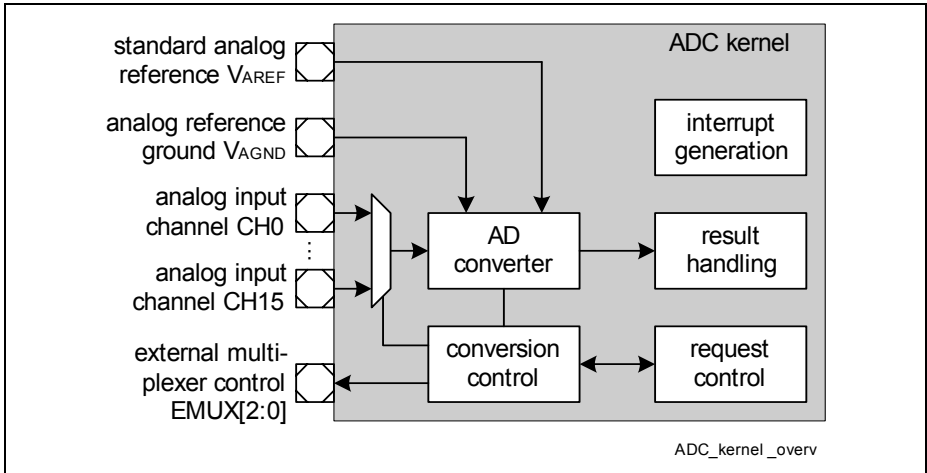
ADC kernel

standard analog reference VAREF

analog reference ground VAGND

analog input channel CH0

:

analog input channel CH15

external multiplexer control EMUX[2:0]

interrupt generation

AD converter

result handling

conversion control

request control

ADC_kernel _overv